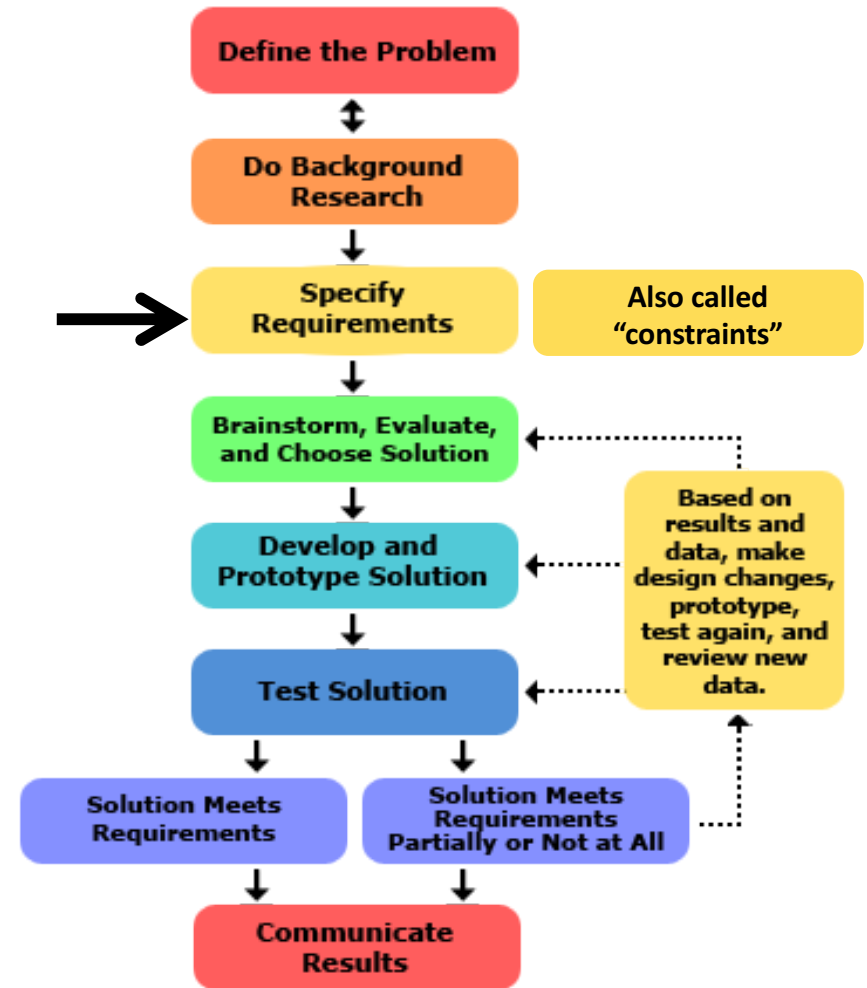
Define the Problem

Do Background Research

Specify Requirements

Also called "constraints"

Brainstorm, Evaluate, and Choose Solution

Develop and Prototype Solution

Test Solution

Based on results and data, make design changes, prototype, test again, and review new data.

Solution Meets Requirements

Solution Meets Requirements Partially or Not at All

Communicate Results